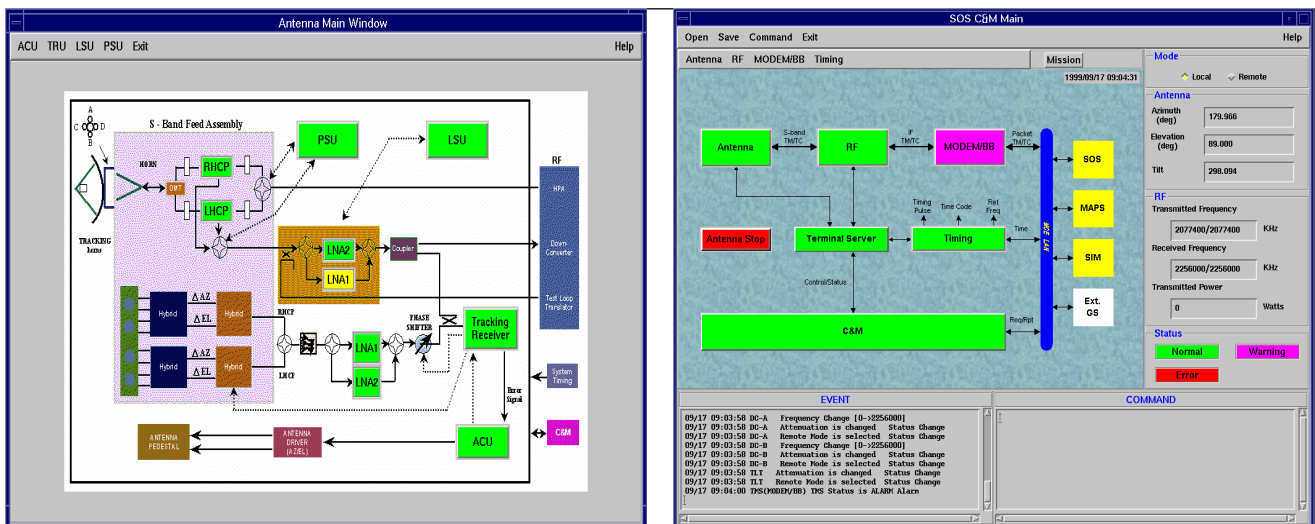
Antenna Main Window

ACU TRU LSU PSU Exit Help

A
C D
B

S - Band Feed Assembly

HORN
OMT
RHCP
LHCP
PSU
LSU
RF
HPA
Down-Converter
Test Loop Translator
TRACKING horns
LNA2
LNA1
Coupler
Hybrid
$\Delta$AZ
$\Delta$EL
Hybrid
RHCP
Hybrid
$\Delta$AZ
$\Delta$EL
Hybrid
LHCP
LNA1
LNA2
PHASE SHIFTER
Tracking Receiver
System Timing
Error Signal
ANTENNA PEDESTAL
ANTENNA DRIVER (AZ/EL)
ACU
C&M

SOS C&M Main

Open Save Command Exit Help

Antenna RF MODEM/BB Timing Mission

1999/09/17 09:04:31

Antenna
S-band TM/TC
RF
IF TM/TC
MODEM/BB
Packet TM/TC
SOS
MAPS
SIM
Ext. GS
Timing Pulse
Time Code
Ref Freq
Time
Antenna Stop
Terminal Server
Timing
Control/Status
Req/Rpt
C&M

Mode
Local Remote

Antenna
Azimuth (deg) 179.966
Elevation (deg) 89.000
Tilt 298.094

RF
Transmitted Frequency
2077400/2077400 KHz
Received Frequency
2256000/2256000 KHz
Transmitted Power
0 Watts

Status
Normal Warning
Error

EVENT COMMAND

09/17 09:03:58 DC-A Frequency Change [0->2256000]
09/17 09:03:58 DC-A Attenuation is changed Status Change
09/17 09:03:58 DC-A Remote Mode is selected Status Change
09/17 09:03:58 DC-B Frequency Change [0->2256000]
09/17 09:03:58 DC-B Attenuation is changed Status Change
09/17 09:03:58 DC-B Remote Mode is selected Status Change
09/17 09:03:58 TLT Attenuation is changed Status Change
09/17 09:03:58 TLT Remote Mode is selected Status Change
09/17 09:04:00 TMS(MODEM/BB) TMS Status is ALARM Alarm